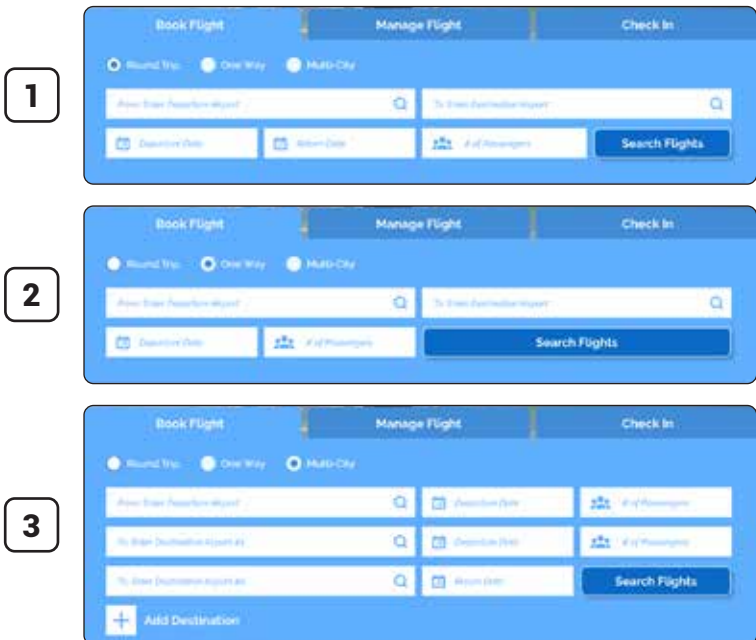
1

Book Flight | Manage Flight | Check In

Round Trip One Way Multi-City

From: Enter Departure Airport
To: Enter Destination Airport
Departure Date
Return Date
# of Passengers
Search Flights

2

Book Flight | Manage Flight | Check In

Round Trip One Way Multi-City

From: Enter Departure Airport
To: Enter Destination Airport
Departure Date
# of Passengers
Search Flights

3

Book Flight | Manage Flight | Check In

Round Trip One Way Multi-City

From: Enter Departure Airport
Departure Date
# of Passengers
To: Enter Destination Airport #1
Departure Date
# of Passengers
To: Enter Destination Airport #2
Return Date
Search Flights

Add Destination